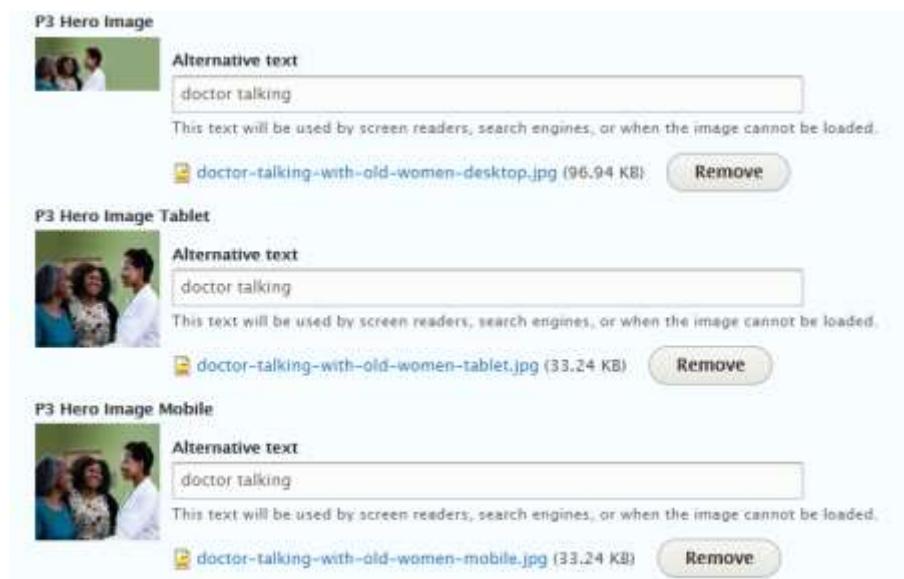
P3 Hero Image

Alternative text

doctor talking

This text will be used by screen readers, search engines, or when the image cannot be loaded.

doctor-talking-with-old-women-desktop.jpg (96.94 KB) Remove

P3 Hero Image Tablet

Alternative text

doctor talking

This text will be used by screen readers, search engines, or when the image cannot be loaded.

doctor-talking-with-old-women-tablet.jpg (33.24 KB) Remove

P3 Hero Image Mobile

Alternative text

doctor talking

This text will be used by screen readers, search engines, or when the image cannot be loaded.

doctor-talking-with-old-women-mobile.jpg (33.24 KB) Remove